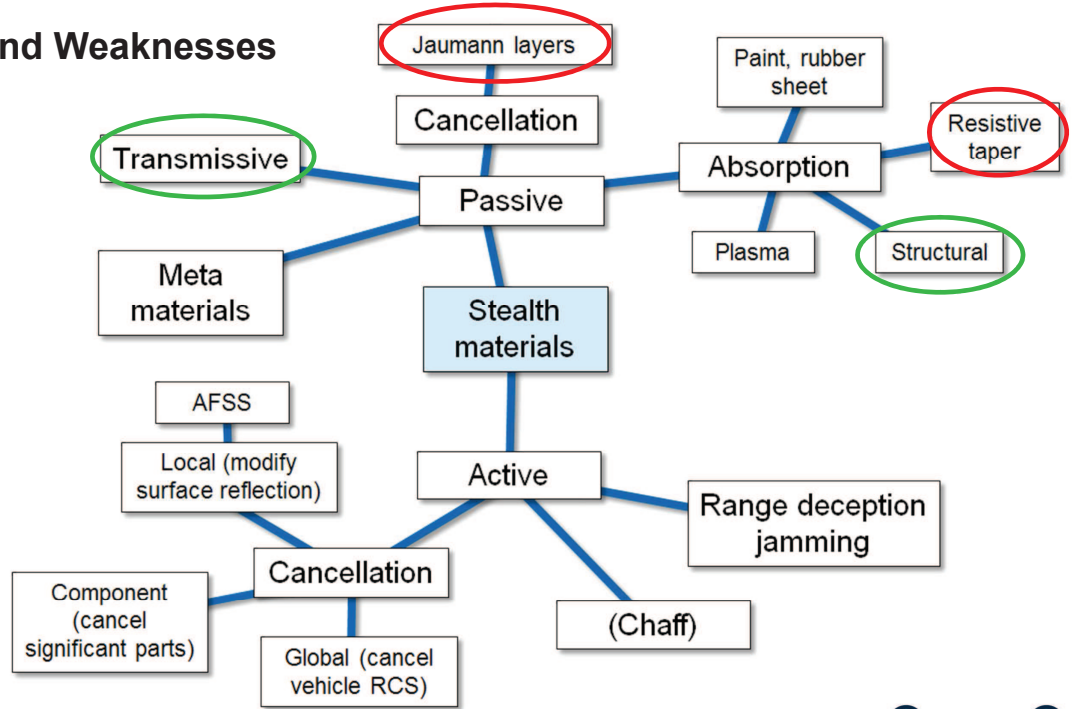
nd Weaknesses

Jaumann layers

Cancellation

Paint, rubber sheet

Resistive taper

Transmissive

Passive

Absorption

Plasma

Structural

Meta materials

Stealth materials

AFSS

Local (modify surface reflection)

Active

Range deception jamming

Cancellation

Component (cancel significant parts)

Global (cancel vehicle RCS)

(Chaff)